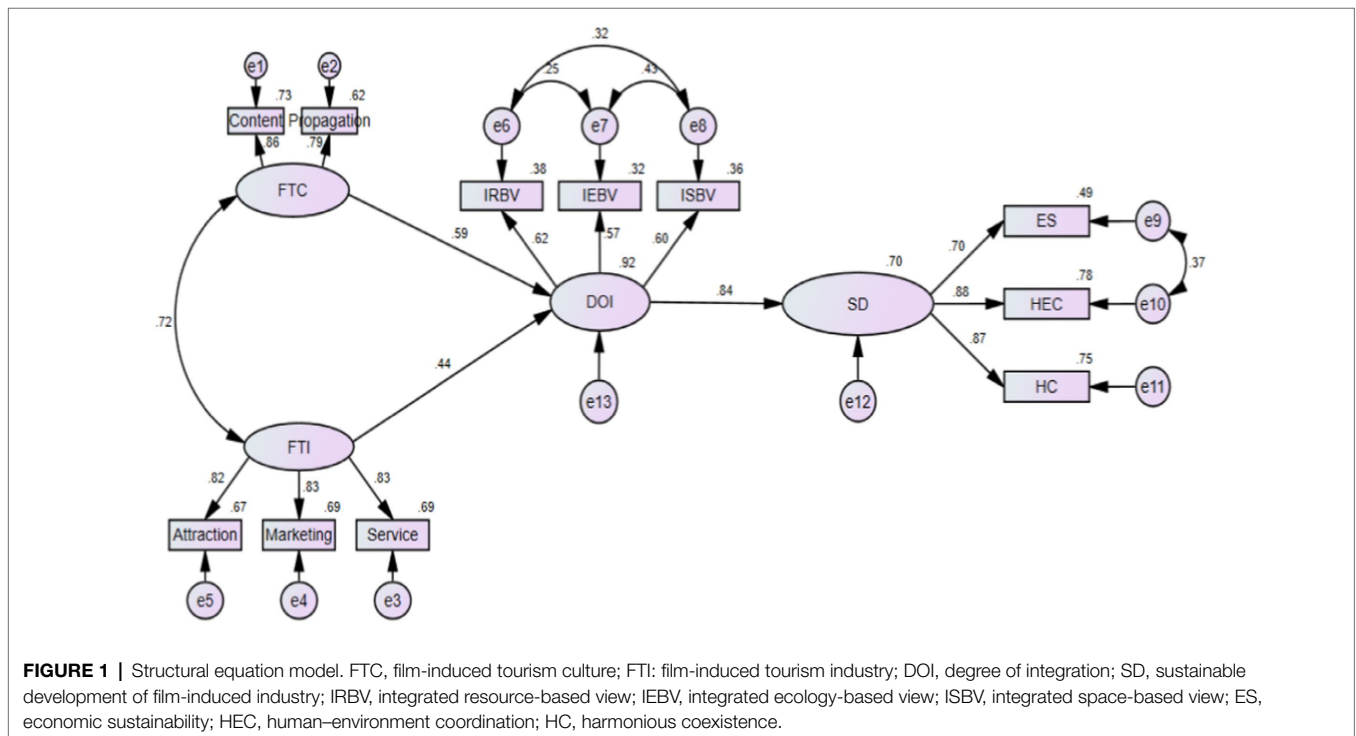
e1 e2
.73 .62
Content Propagation
.86 .79
FTC

.32
.25 .43
e6 e7 e8
.38 .32 .36
IRBV IEBV ISBV
.62 .57 .60
.59
DOI
.92
.84
e13

.72

.44

FTI
.82 .83 .83
.67 .69 .69
Attraction Marketing Service
e5 e4 e3

SD
.70
e12
.70 .88 .87
.49
ES
e9
.78
HEC
e10
.37
.75
HC
e11

FIGURE 1 | Structural equation model. FTC, film-induced tourism culture; FTI: film-induced tourism industry; DOI, degree of integration; SD, sustainable development of film-induced industry; IRBV, integrated resource-based view; IEBV, integrated ecology-based view; ISBV, integrated space-based view; ES, economic sustainability; HEC, human–environment coordination; HC, harmonious coexistence.